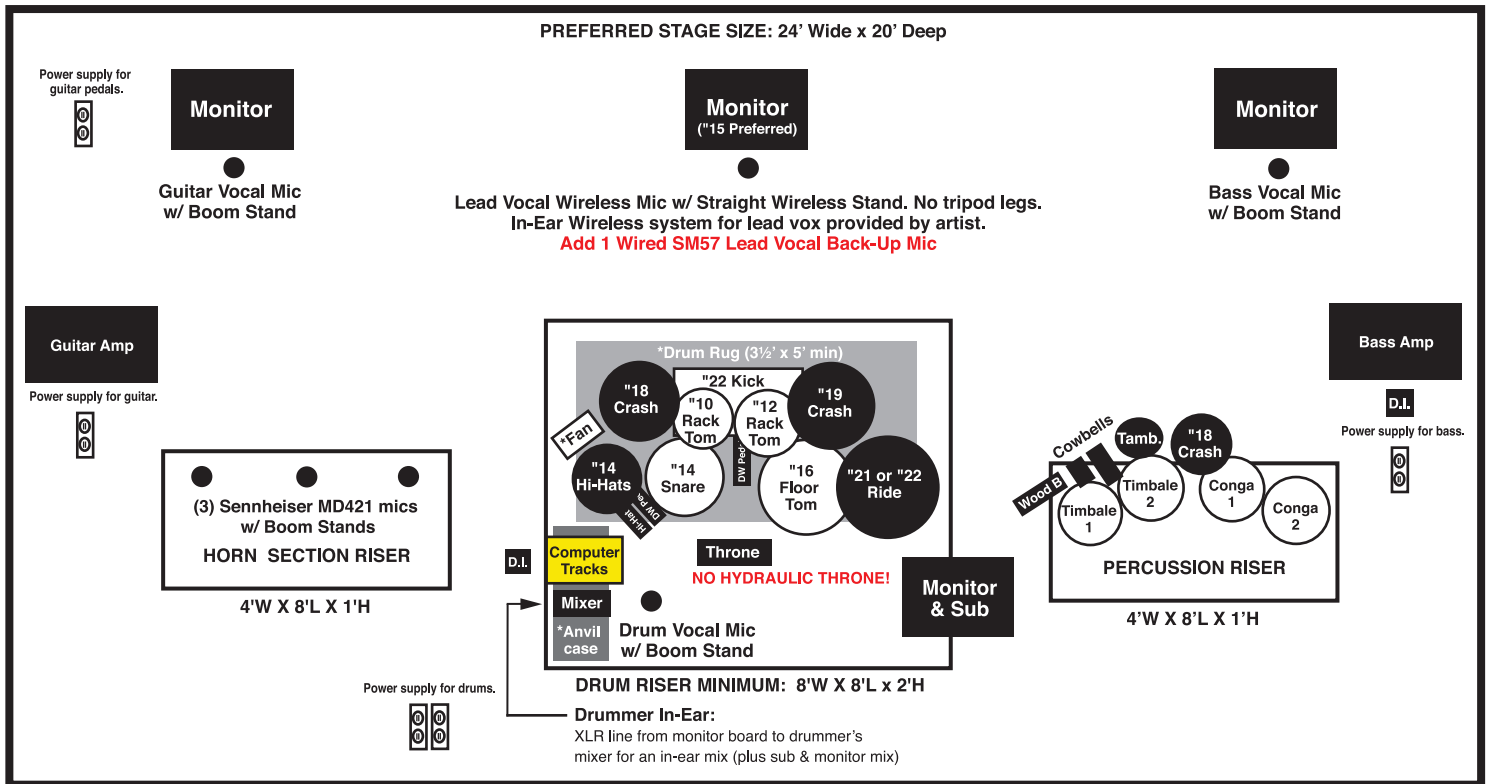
PREFERRED STAGE SIZE: 24' Wide x 20' Deep

Power supply for guitar pedals.

Monitor

Guitar Vocal Mic w/ Boom Stand

Monitor ("15 Preferred)

Lead Vocal Wireless Mic w/ Straight Wireless Stand. No tripod legs.
In-Ear Wireless system for lead vox provided by artist.
Add 1 Wired SM57 Lead Vocal Back-Up Mic

Monitor

Bass Vocal Mic w/ Boom Stand

Guitar Amp

Power supply for guitar.

*Drum Rug (3½' x 5' min)

"22 Kick

"18 Crash

"10 Rack Tom

"12 Rack Tom

"19 Crash

*Fan

"14 Hi-Hats

"14 Snare

DW Ped

"16 Floor Tom

"21 or "22 Ride

Hi-Hat DW Ped

Bass Amp

D.I.

Power supply for bass.

Cowbells

Tamb.

"18 Crash

Wood B

Timbale 1

Timbale 2

Conga 1

Conga 2

PERCUSSION RISER

4'W X 8'L X 1'H

(3) Sennheiser MD421 mics w/ Boom Stands

HORN SECTION RISER

4'W X 8'L X 1'H

D.I.

Computer Tracks

Throne

NO HYDRAULIC THRONE!

Monitor & Sub

Mixer

*Anvil case

Drum Vocal Mic w/ Boom Stand

DRUM RISER MINIMUM: 8'W X 8'L x 2'H

Power supply for drums.

Drummer In-Ear:
XLR line from monitor board to drummer's mixer for an in-ear mix (plus sub & monitor mix)